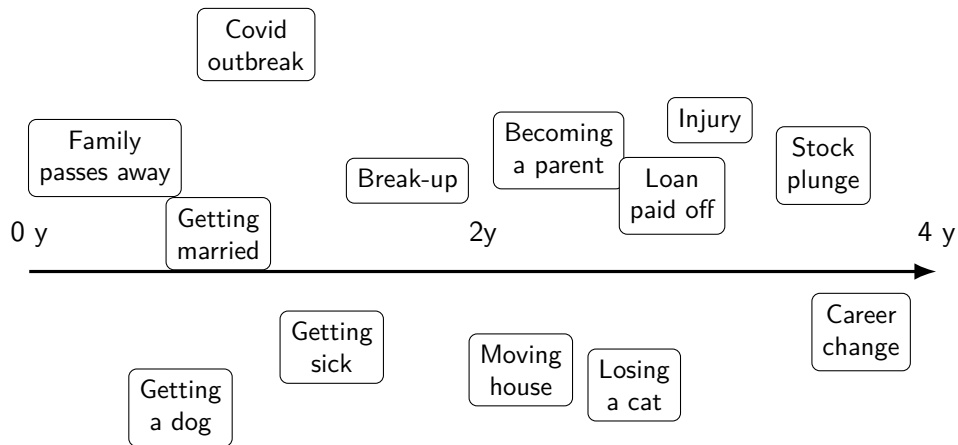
Covid outbreak

Family passes away

Break-up

Becoming a parent

Injury

Loan paid off

Stock plunge

Getting married

0 y

2y

4 y

Getting sick

Moving house

Losing a cat

Career change

Getting a dog